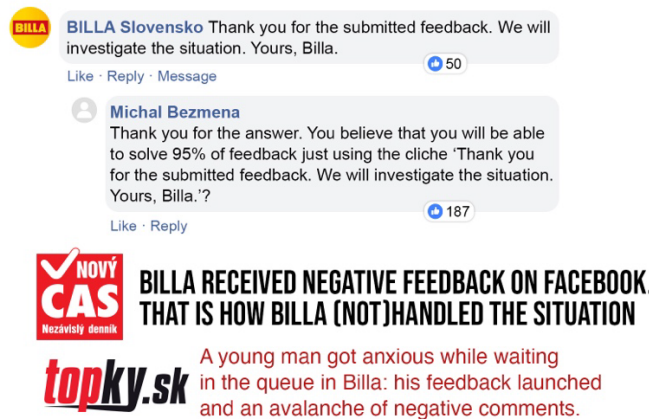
BILLA

BILLA Slovensko Thank you for the submitted feedback. We will investigate the situation. Yours, Billa.

Like · Reply · Message 50

Michal Bezmena
Thank you for the answer. You believe that you will be able to solve 95% of feedback just using the cliche 'Thank you for the submitted feedback. We will investigate the situation. Yours, Billa.'?

Like · Reply 187

NOVÝ ČAS Nezávislý denník

BILLA RECEIVED NEGATIVE FEEDBACK ON FACEBOOK. THAT IS HOW BILLA (NOT)HANDLED THE SITUATION

topky.sk

A young man got anxious while waiting in the queue in Billa: his feedback launched and an avalanche of negative comments.